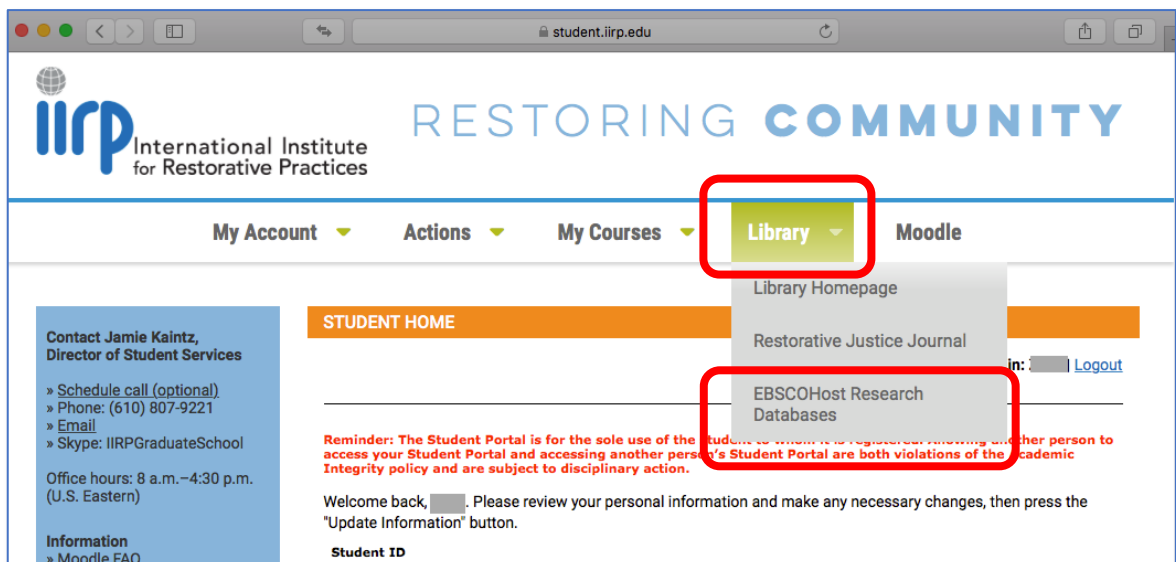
student.iirp.edu

iirp International Institute for Restorative Practices

RESTORING COMMUNITY

My Account Actions My Courses Library Moodle

Library Homepage
Restorative Justice Journal
EBSCOHost Research Databases

Contact Jamie Kaintz, Director of Student Services

» Schedule call (optional)
» Phone: (610) 807-9221
» Email
» Skype: IIRPGraduateSchool

Office hours: 8 a.m.–4:30 p.m. (U.S. Eastern)

Information
» Moodle FAQ

STUDENT HOME

in: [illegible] | Logout

Reminder: The Student Portal is for the sole use of the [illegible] to whom it is registered. Allowing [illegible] another person to access your Student Portal and accessing another person's Student Portal are both violations of the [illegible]cademic Integrity policy and are subject to disciplinary action.

Welcome back, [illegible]. Please review your personal information and make any necessary changes, then press the "Update Information" button.

Student ID